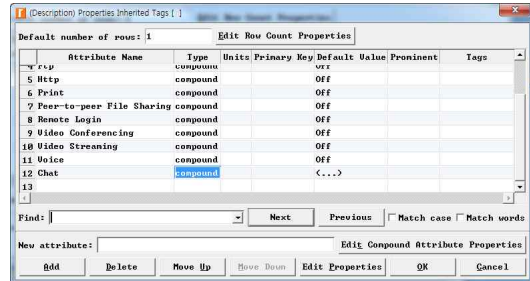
(Description) Properties Inherited Tags [ ]

Default number of rows: 1 Edit Row Count Properties

| | Attribute Name | Type | Units | Primary Key | Default Value | Prominent | Tags |
|---|---|---|---|---|---|---|---|
| 4 | Ftp | compound | | | Off | | |
| 5 | Http | compound | | | Off | | |
| 6 | Print | compound | | | Off | | |
| 7 | Peer-to-peer File Sharing | compound | | | Off | | |
| 8 | Remote Login | compound | | | Off | | |
| 9 | Video Conferencing | compound | | | Off | | |
| 10 | Video Streaming | compound | | | Off | | |
| 11 | Voice | compound | | | Off | | |
| 12 | Chat | compound | | | (...) | | |
| 13 | | | | | | | |

Find: Next Previous Match case Match words

New attribute: Edit Compound Attribute Properties

Add Delete Move Up Move Down Edit Properties OK Cancel